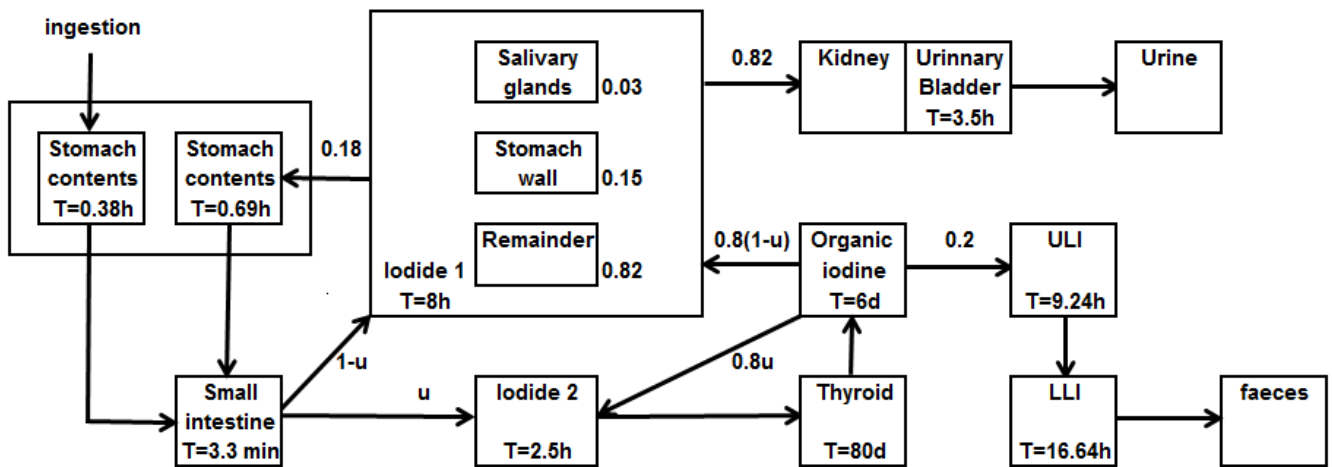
ingestion

Stomach contents T=0.38h

Stomach contents T=0.69h

0.18

Salivary glands 0.03

Stomach wall 0.15

Remainder 0.82

Iodide 1 T=8h

0.82

Kidney

Urinnary Bladder T=3.5h

Urine

0.8(1-u)

Organic iodine T=6d

0.2

ULI T=9.24h

Small intestine T=3.3 min

1-u

u

Iodide 2 T=2.5h

0.8u

Thyroid T=80d

LLI T=16.64h

faeces